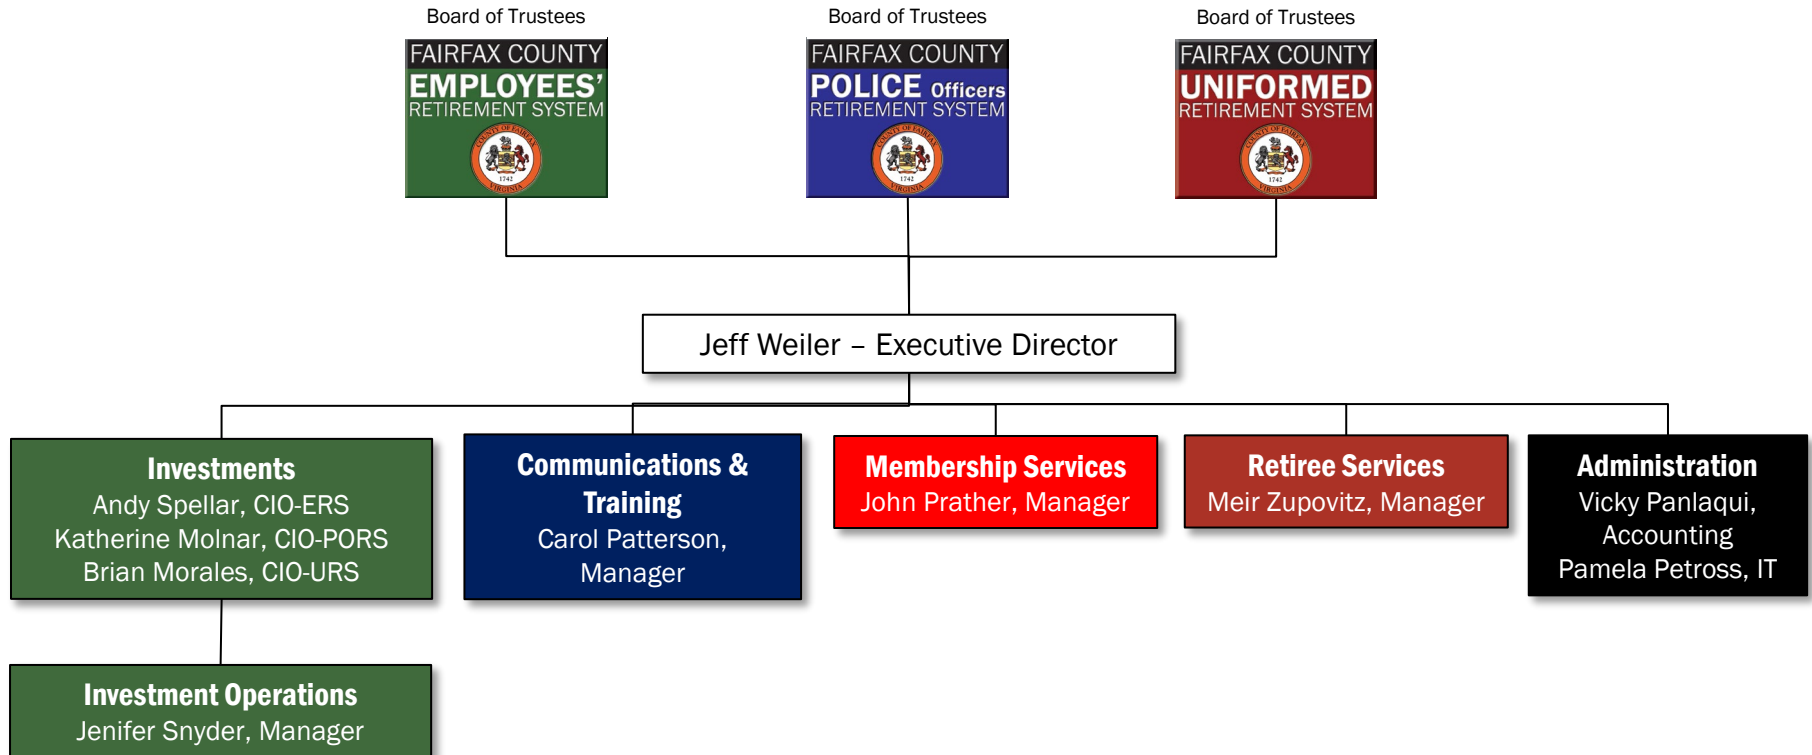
Board of Trustees

FAIRFAX COUNTY
EMPLOYEES'
RETIREMENT SYSTEM

Board of Trustees

FAIRFAX COUNTY
POLICE Officers
RETIREMENT SYSTEM

Board of Trustees

FAIRFAX COUNTY
UNIFORMED
RETIREMENT SYSTEM

Jeff Weiler – Executive Director

Investments
Andy Spellar, CIO-ERS
Katherine Molnar, CIO-PORS
Brian Morales, CIO-URS

Communications & Training
Carol Patterson, Manager

Membership Services
John Prather, Manager

Retiree Services
Meir Zupovitz, Manager

Administration
Vicky Panlaqui, Accounting
Pamela Petross, IT

Investment Operations
Jenifer Snyder, Manager